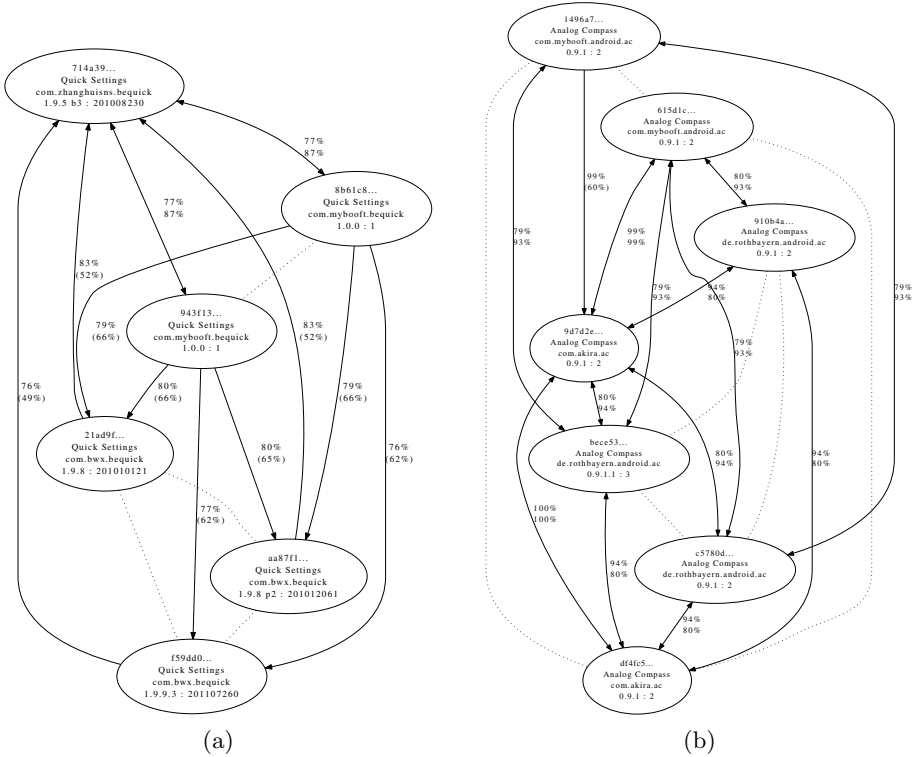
714a39...
Quick Settings
com.zhanghuisns.bequick
1.9.5 b3 : 201008230

77%
87%

8b61c8...
Quick Settings
com.mybooft.bequick
1.0.0 : 1

77%
87%

83%
(52%)

79%
(66%)

943f13...
Quick Settings
com.mybooft.bequick
1.0.0 : 1

83%
(52%)

79%
(66%)

76%
(49%)

80%
(66%)

21ad9f...
Quick Settings
com.bwx.bequick
1.9.8 : 201010121

80%
(65%)

76%
(62%)

77%
(62%)

aa87f1...
Quick Settings
com.bwx.bequick
1.9.8 p2 : 201012061

f59dd0...
Quick Settings
com.bwx.bequick
1.9.9.3 : 201107260

(a)

1496a7...
Analog Compass
com.mybooft.android.ac
0.9.1 : 2

615d1c...
Analog Compass
com.mybooft.android.ac
0.9.1 : 2

99%
(60%)

80%
93%

910b4a...
Analog Compass
de.rothbayern.android.ac
0.9.1 : 2

79%
93%

99%
99%

79%
93%

94%
80%

79%
93%

9d7d2e...
Analog Compass
com.akira.ac
0.9.1 : 2

79%
93%

80%
94%

bece53...
Analog Compass
de.rothbayern.android.ac
0.9.1.1 : 3

80%
94%

94%
80%

100%
100%

94%
80%

c5780d...
Analog Compass
de.rothbayern.android.ac
0.9.1 : 2

94%
80%

df4fc5...
Analog Compass
com.akira.ac
0.9.1 : 2

(b)